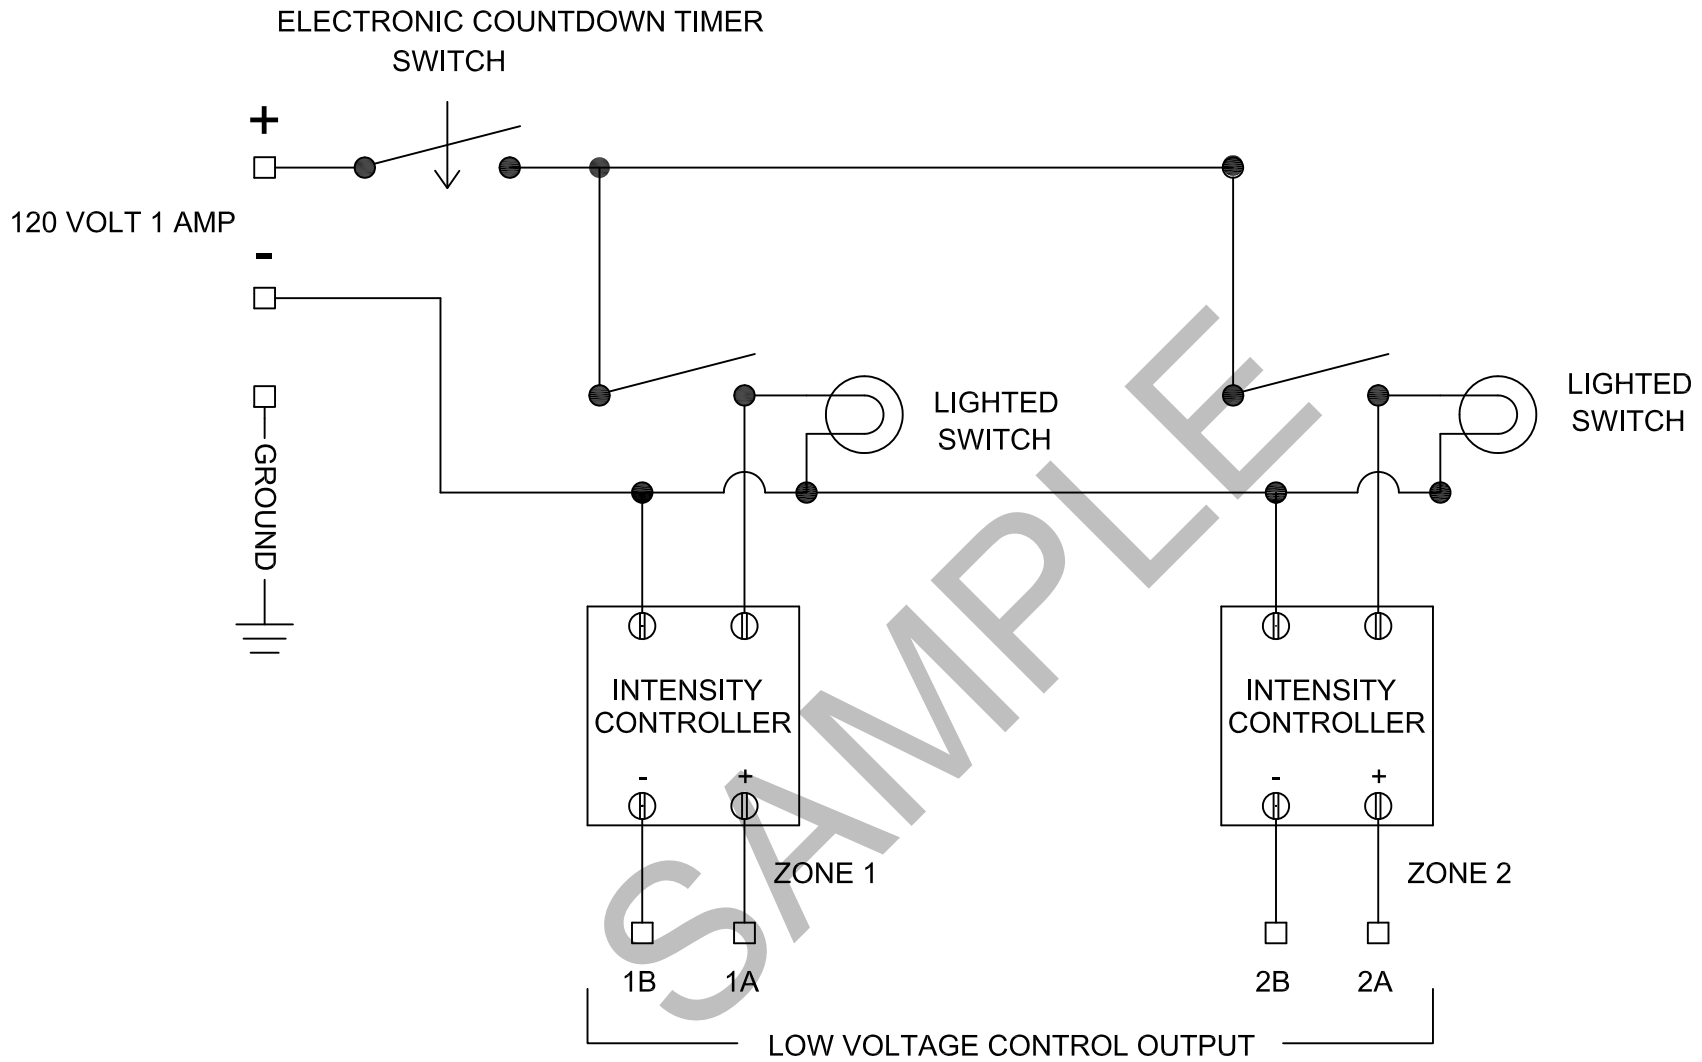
ELECTRONIC COUNTDOWN TIMER SWITCH

+

120 VOLT 1 AMP

-

GROUND

LIGHTED SWITCH

LIGHTED SWITCH

INTENSITY CONTROLLER

-
+

INTENSITY CONTROLLER

-
+

ZONE 1

ZONE 2

1B 1A

2B 2A

LOW VOLTAGE CONTROL OUTPUT

SAMPLE